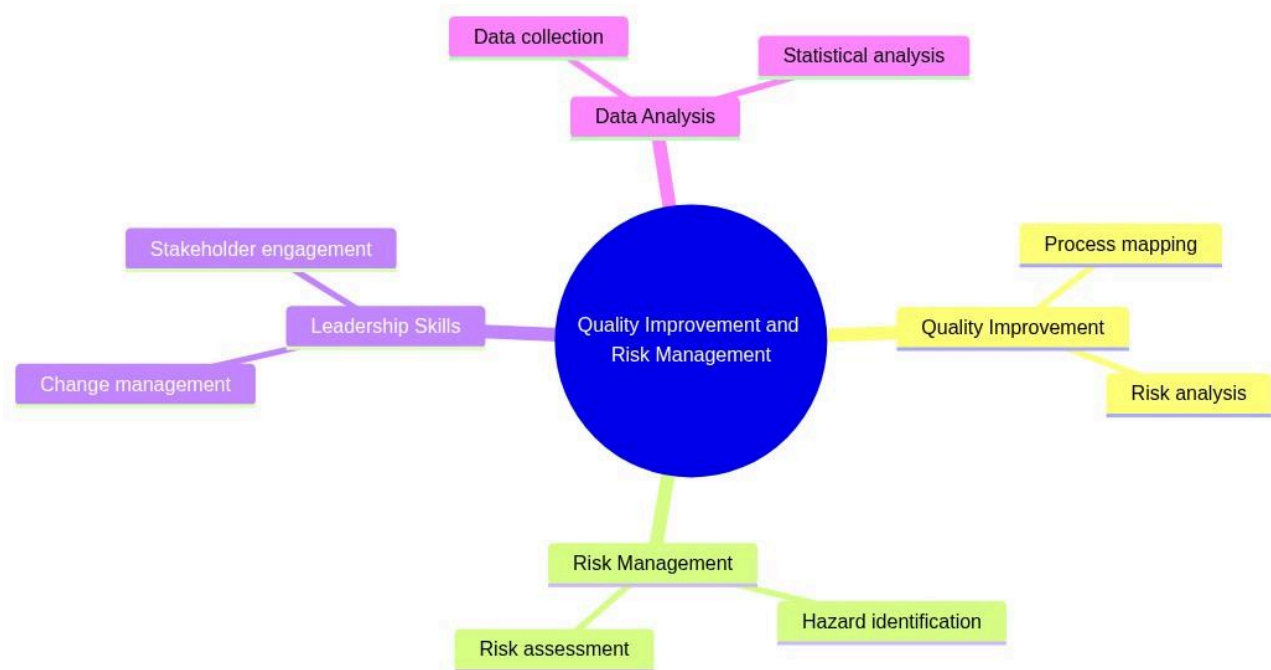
Quality Improvement and Risk Management

Data Analysis

Data collection

Statistical analysis

Quality Improvement

Process mapping

Risk analysis

Risk Management

Hazard identification

Risk assessment

Leadership Skills

Stakeholder engagement

Change management